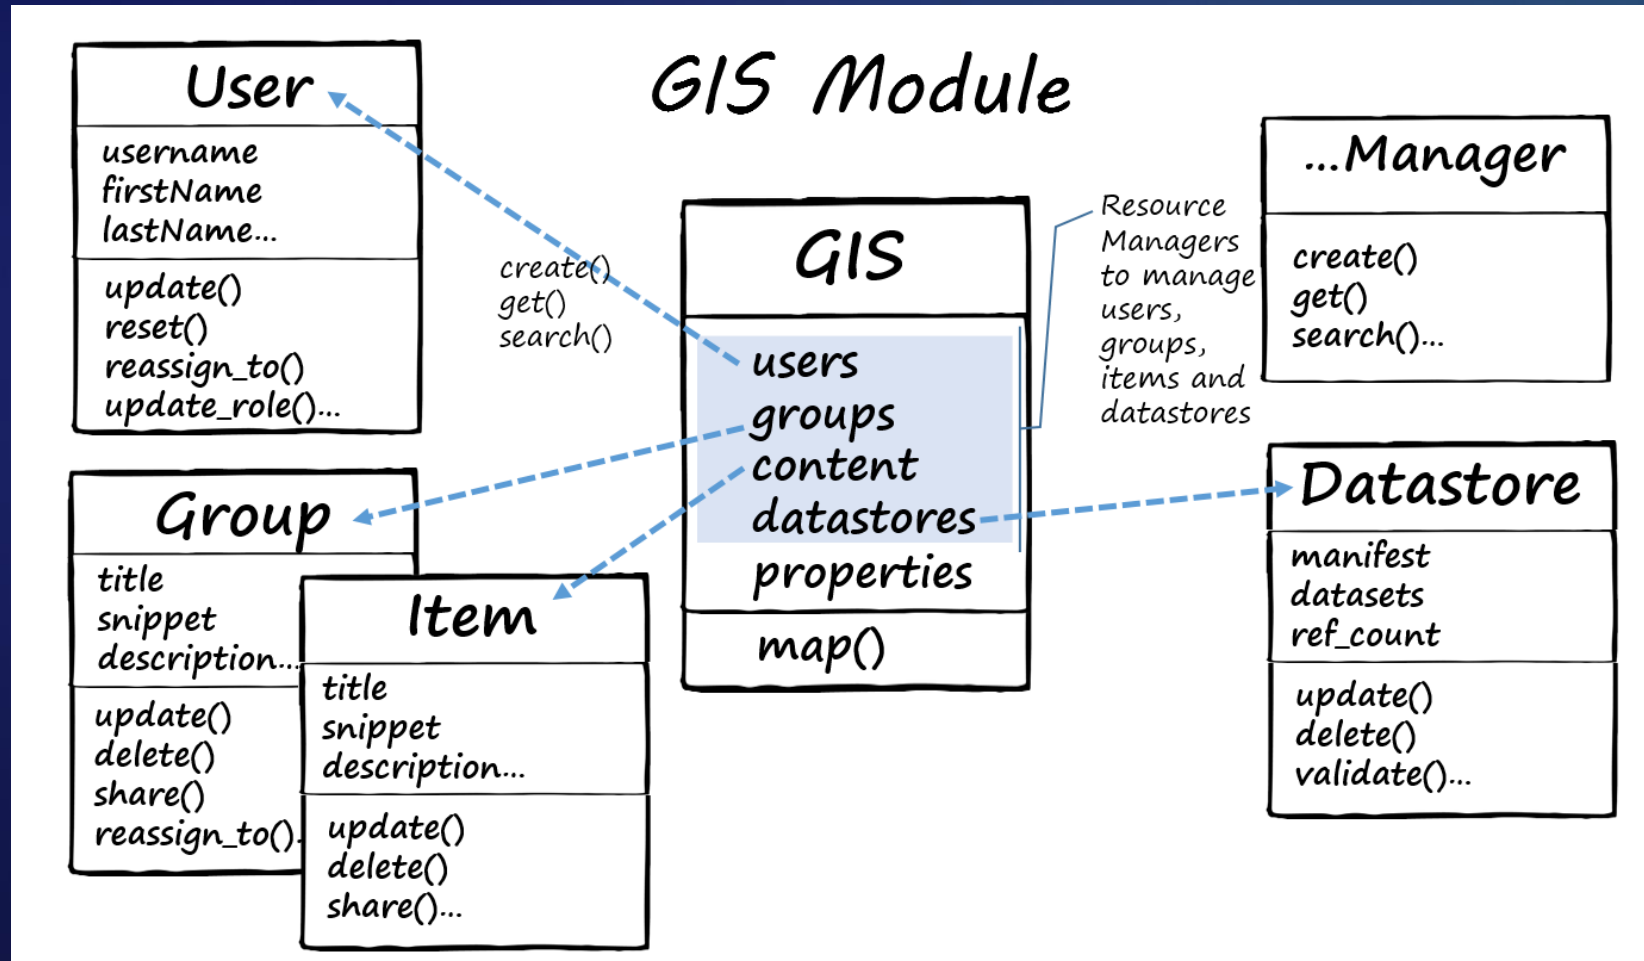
GIS Module

User

username
firstName
lastName...

update()
reset()
reassign_to()
update_role()...

create()
get()
search()

GIS

users
groups
content
datastores
properties

map()

Resource Managers to manage users, groups, items and datastores

...Manager

create()
get()
search()...

Group

title
snippet
description...

update()
delete()
share()
reassign_to()...

Item

title
snippet
description...

update()
delete()
share()...

Datastore

manifest
datasets
ref_count

update()
delete()
validate()...